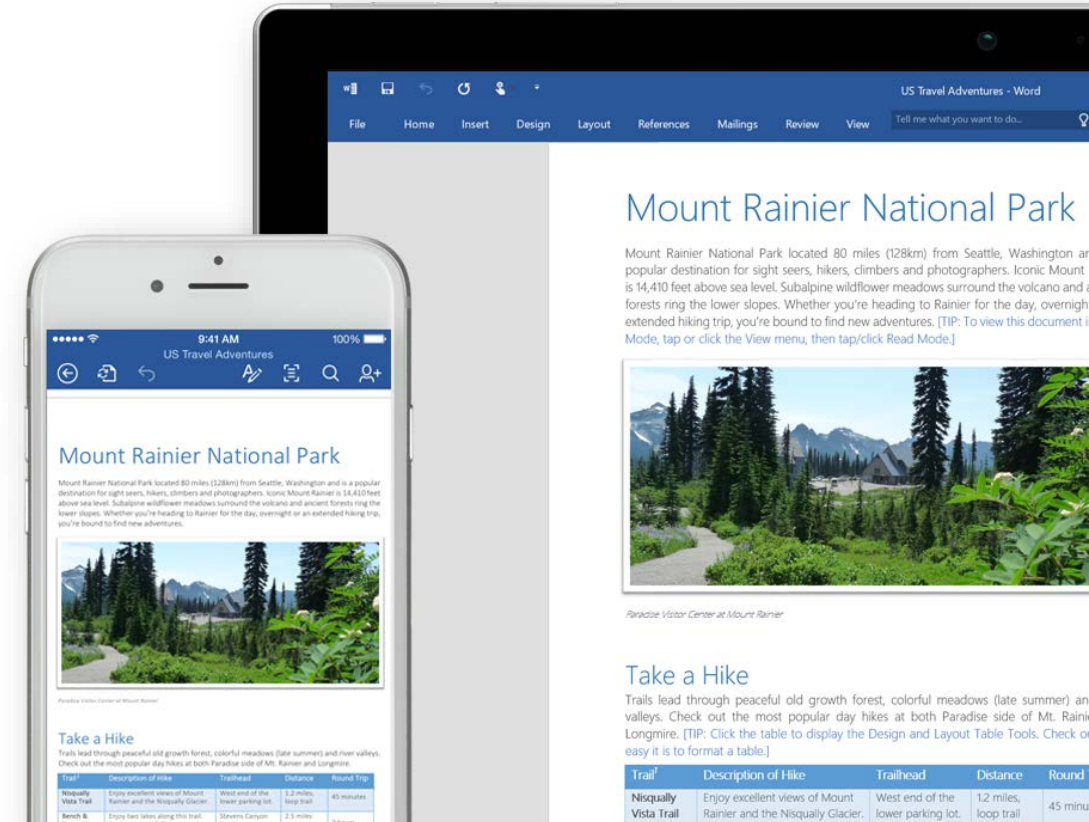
US Travel Adventures - Word

File Home Insert Design Layout References Mailings Review View Tell me what you want to do...

Mount Rainier National Park

Mount Rainier National Park located 80 miles (128km) from Seattle, Washington ar popular destination for sight seers, hikers, climbers and photographers. Iconic Mount is 14,410 feet above sea level. Subalpine wildflower meadows surround the volcano and a forests ring the lower slopes. Whether you're heading to Rainier for the day, overnigh extended hiking trip, you're bound to find new adventures. [TIP: To view this document i Mode, tap or click the View menu, then tap/click Read Mode.]

Paradise Visitor Center at Mount Rainier

Take a Hike

Trails lead through peaceful old growth forest, colorful meadows (late summer) an valleys. Check out the most popular day hikes at both Paradise side of Mt. Raini Longmire. [TIP: Click the table to display the Design and Layout Table Tools. Check ou easy it is to format a table.]

| Trail | Description of Hike | Trailhead | Distance | Round |
|---|---|---|---|---|
| Nisqually Vista Trail | Enjoy excellent views of Mount Rainier and the Nisqually Glacier. | West end of the lower parking lot. | 1.2 miles, loop trail | 45 minu |

9:41 AM
100%
US Travel Adventures

Mount Rainier National Park

Mount Rainier National Park located 80 miles (128km) from Seattle, Washington and is a popular destination for sight seers, hikers, climbers and photographers. Iconic Mount Rainier is 14,410 feet above sea level. Subalpine wildflower meadows surround the volcano and ancient forests ring the lower slopes. Whether you're heading to Rainier for the day, overnight or an extended hiking trip, you're bound to find new adventures.

Paradise Visitor Center at Mount Rainier

Take a Hike

Trails lead through peaceful old growth forest, colorful meadows (late summer) and river valleys. Check out the most popular day hikes at both Paradise side of Mt. Rainier and Longmire.

| Trail | Description of Hike | Trailhead | Distance | Round Trip |
|---|---|---|---|---|
| Nisqually Vista Trail | Enjoy excellent views of Mount Rainier and the Nisqually Glacier. | West end of the lower parking lot. | 1.2 miles, loop trail | 45 minutes |
| Bench & | Enjoy two lakes along this trail. | Stevens Canyon | 2.5 miles | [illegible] |